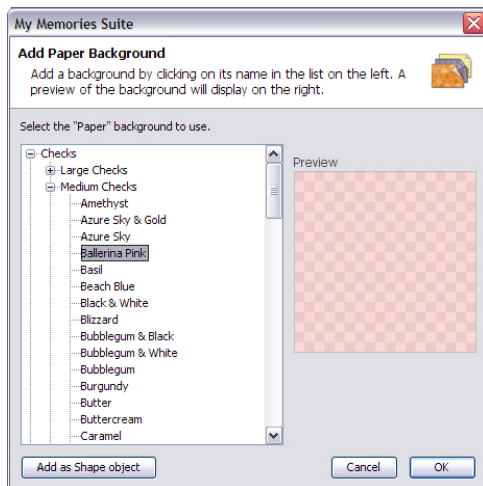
My Memories Suite

Add Paper Background

Add a background by clicking on its name in the list on the left. A preview of the background will display on the right.

Select the "Paper" background to use.

Checks
Large Checks
Medium Checks
Amethyst
Azure Sky & Gold
Azure Sky
Ballerina Pink
Basil
Beach Blue
Black & White
Blizzard
Bubblegum & Black
Bubblegum & White
Bubblegum
Burgundy
Butter
Buttercream
Caramel

Preview

Add as Shape object

Cancel

OK